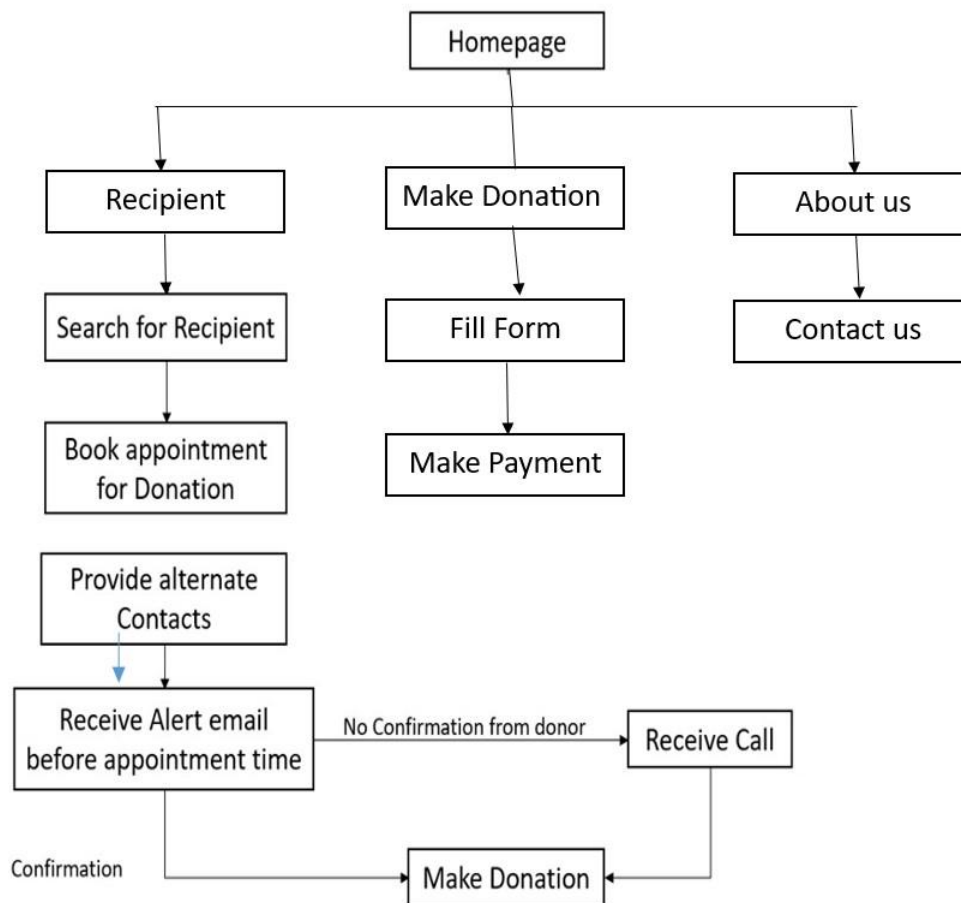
Homepage

Recipient

Make Donation

About us

Search for Recipient

Fill Form

Contact us

Book appointment for Donation

Make Payment

Provide alternate Contacts

Receive Alert email before appointment time

No Confirmation from donor

Receive Call

Confirmation

Make Donation